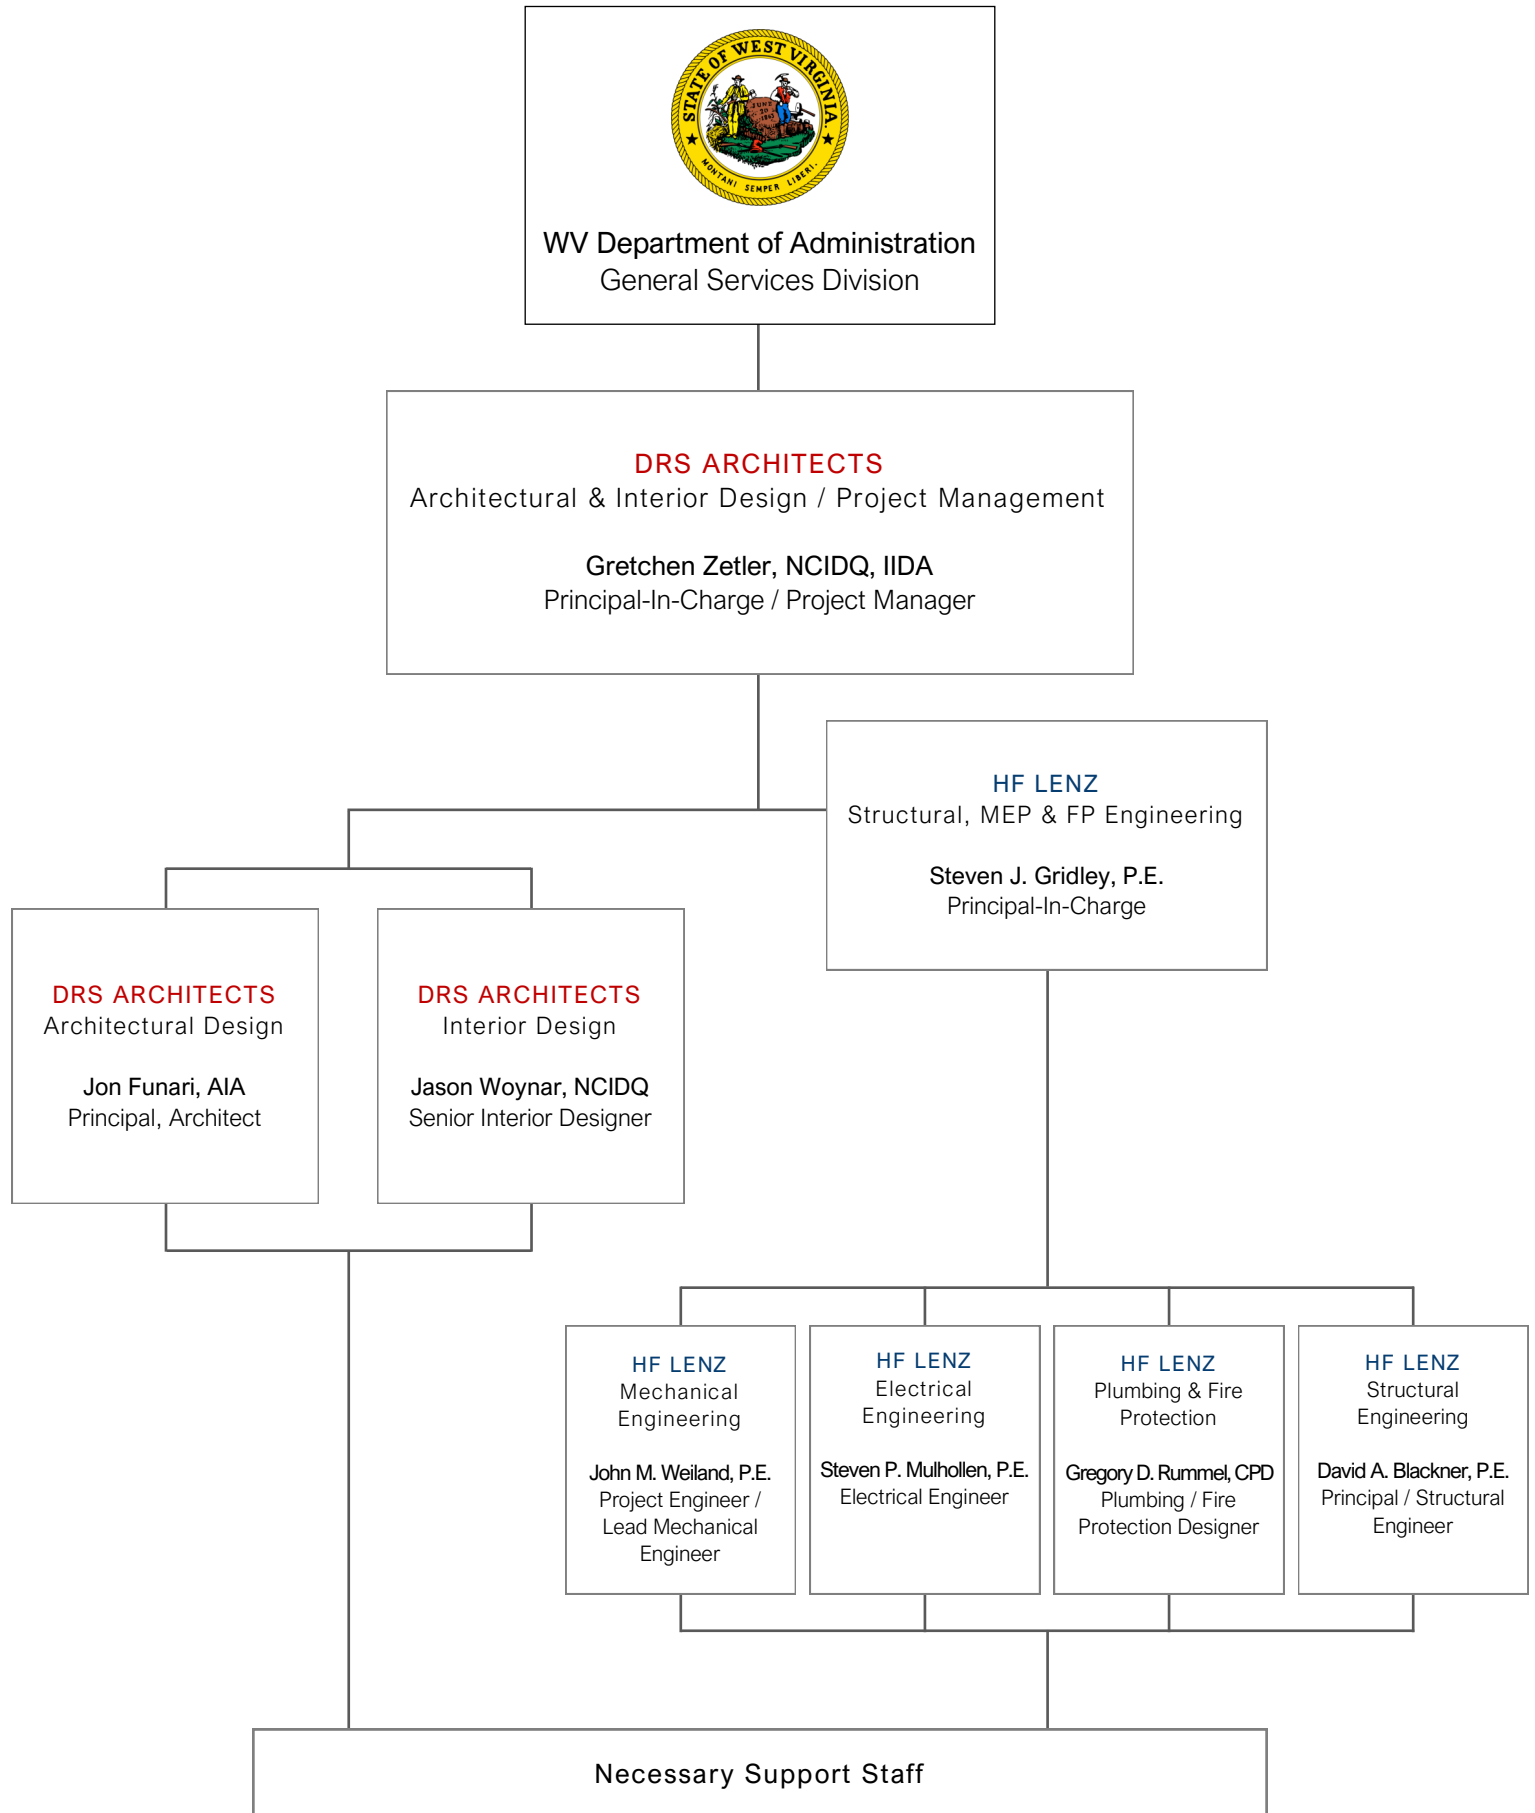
STATE OF WEST VIRGINIA
MONTANI SEMPER LIBERI

WV Department of Administration
General Services Division

DRS ARCHITECTS
Architectural & Interior Design / Project Management

Gretchen Zetler, NCIDQ, IIDA
Principal-In-Charge / Project Manager

HF LENZ
Structural, MEP & FP Engineering

Steven J. Gridley, P.E.
Principal-In-Charge

DRS ARCHITECTS
Architectural Design

Jon Funari, AIA
Principal, Architect

DRS ARCHITECTS
Interior Design

Jason Woynar, NCIDQ
Senior Interior Designer

HF LENZ
Mechanical Engineering

John M. Weiland, P.E.
Project Engineer / Lead Mechanical Engineer

HF LENZ
Electrical Engineering

Steven P. Mulhollen, P.E.
Electrical Engineer

HF LENZ
Plumbing & Fire Protection

Gregory D. Rummel, CPD
Plumbing / Fire Protection Designer

HF LENZ
Structural Engineering

David A. Blackner, P.E.
Principal / Structural Engineer

Necessary Support Staff